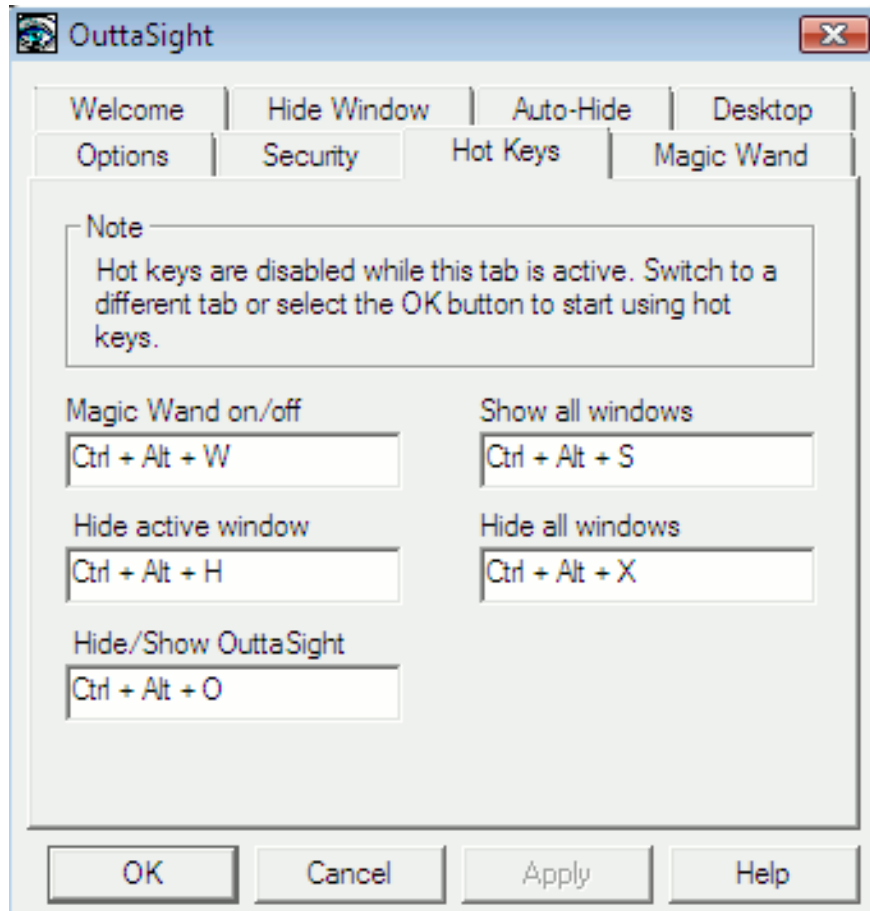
OuttaSight

Welcome | Hide Window | Auto-Hide | Desktop
Options | Security | Hot Keys | Magic Wand

Note
Hot keys are disabled while this tab is active. Switch to a different tab or select the OK button to start using hot keys.

Magic Wand on/off
Ctrl + Alt + W

Show all windows
Ctrl + Alt + S

Hide active window
Ctrl + Alt + H

Hide all windows
Ctrl + Alt + X

Hide/Show OuttaSight
Ctrl + Alt + O

OK | Cancel | Apply | Help